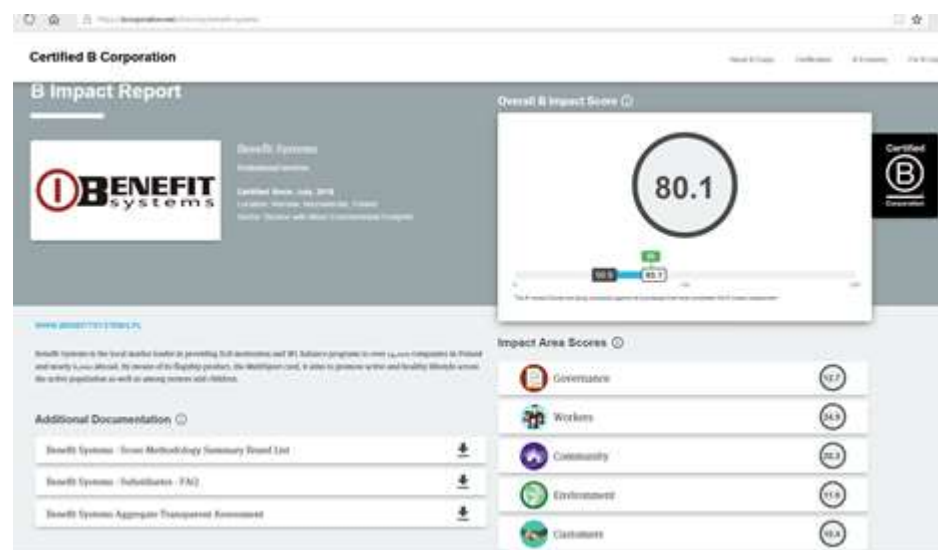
Certified B Corporation

B Impact Report

BENEFIT systems

Benefit Systems

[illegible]

Certified Since: July, 2018
Location: Warsaw, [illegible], Poland
Sector: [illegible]

Overall B Impact Score

80.1

50.9

80.1

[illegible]

WWW.BENEFITSYSTEMS.PL

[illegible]

Additional Documentation

Benefit Systems - Score Methodology Summary Board List

Benefit Systems - Subsidiaries - FAQ

Benefit Systems Aggregate Transparent Assessment

Impact Area Scores

Governance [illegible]

Workers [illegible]

Community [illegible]

Environment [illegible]

Customers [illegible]

Certified B Corporation